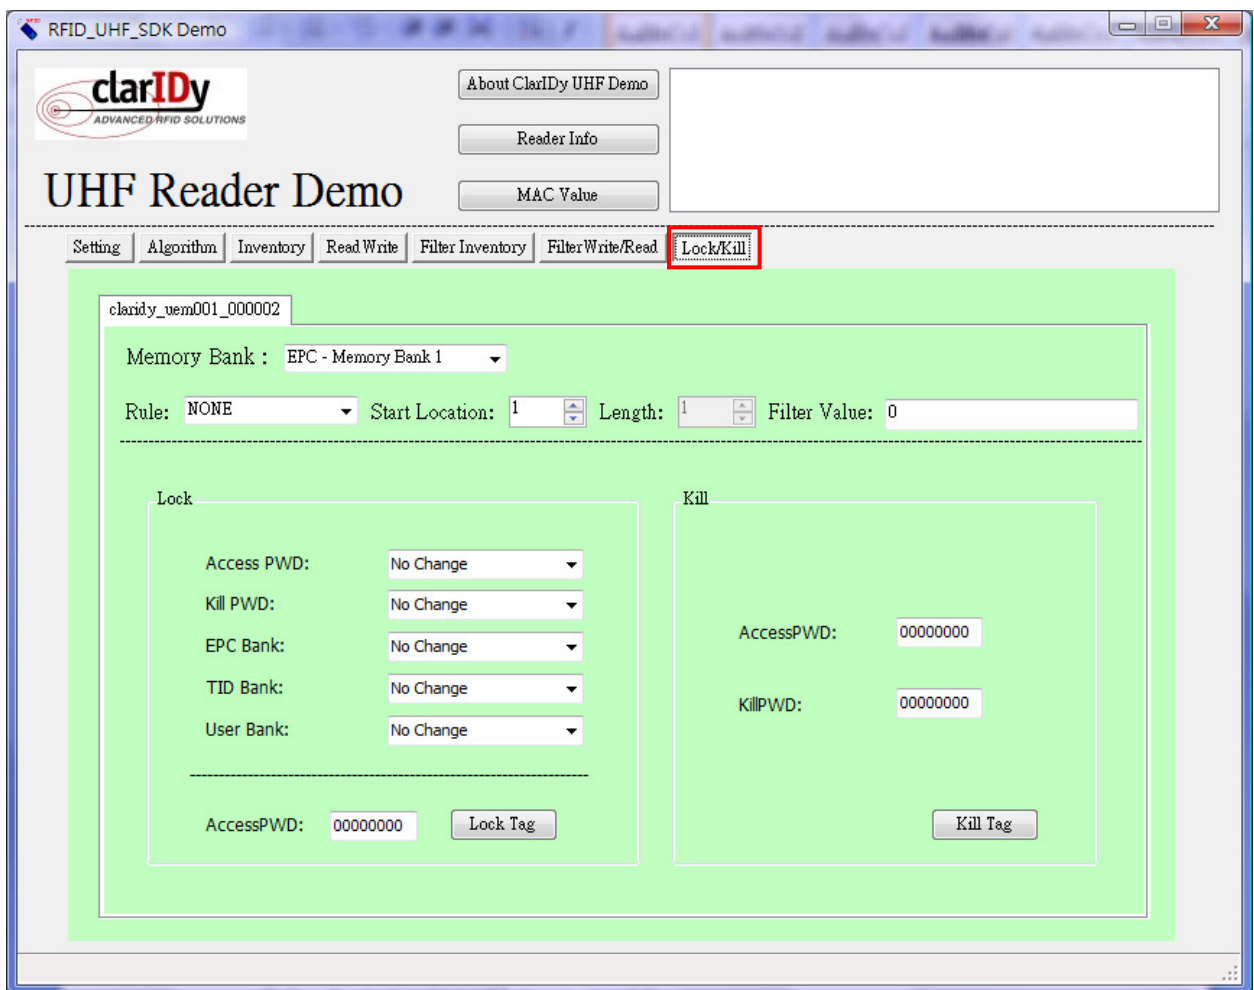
RFID_UHF_SDK Demo

clarIDy
ADVANCED RFID SOLUTIONS

UHF Reader Demo

About ClarIDy UHF Demo

Reader Info

MAC Value

Setting | Algorithm | Inventory | Read Write | Filter Inventory | Filter Write/Read | Lock/Kill

claridy_uem001_000002

Memory Bank : EPC - Memory Bank 1

Rule: NONE Start Location: 1 Length: 1 Filter Value: 0

Lock

Access PWD: No Change
Kill PWD: No Change
EPC Bank: No Change
TID Bank: No Change
User Bank: No Change

AccessPWD: 00000000 Lock Tag

Kill

AccessPWD: 00000000

KillPWD: 00000000

Kill Tag